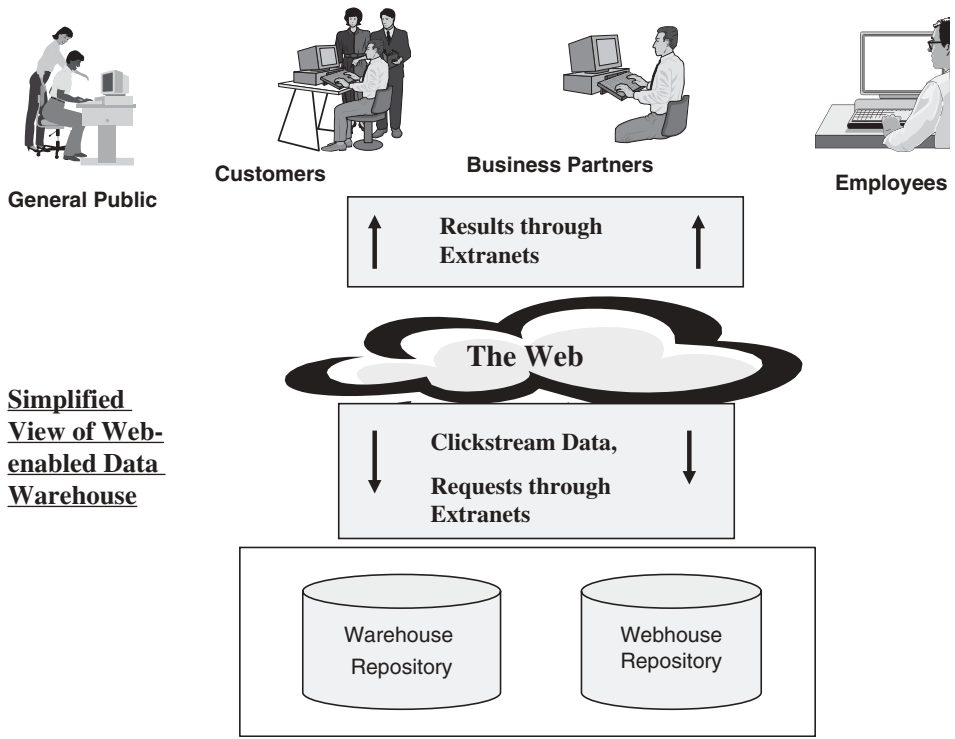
General Public

Customers

Business Partners

Employees

Results through Extranets

The Web

Simplified View of Web-enabled Data Warehouse

Clickstream Data,

Requests through Extranets

Warehouse Repository

Webhouse Repository